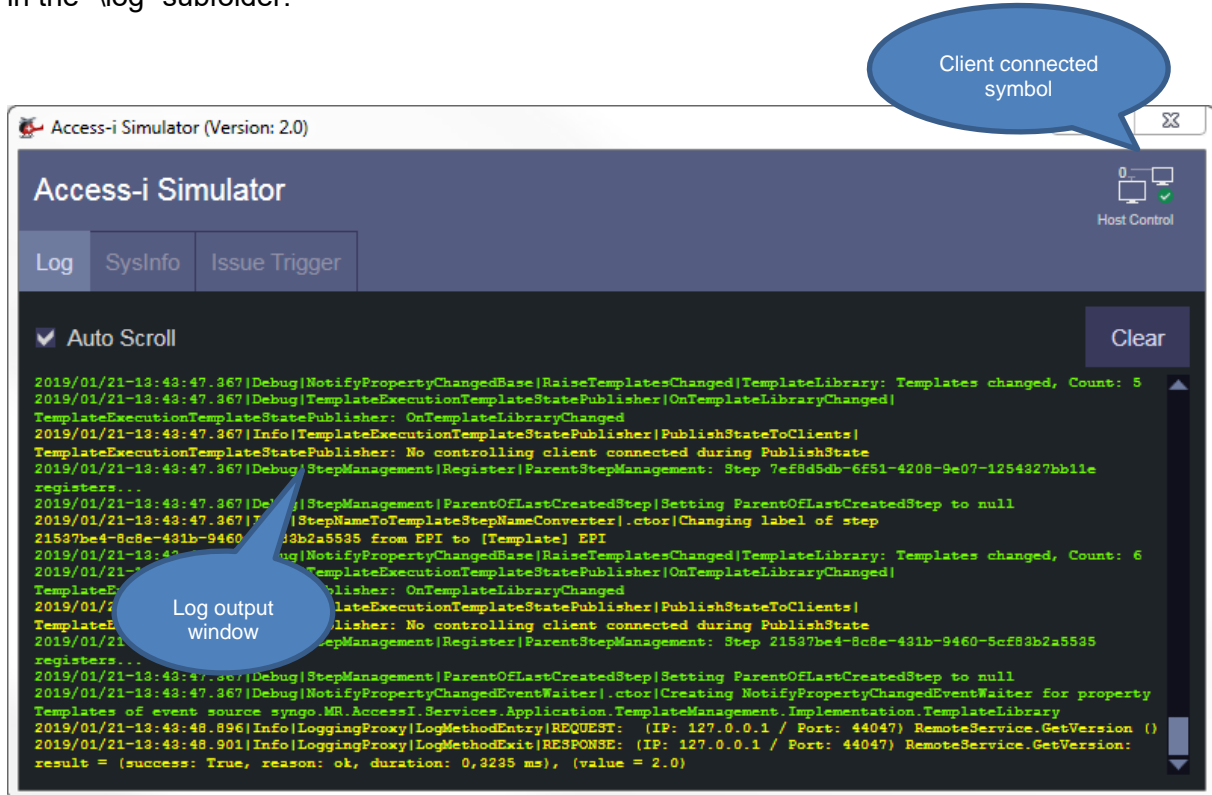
in the "\log" subfolder.

Client connected symbol

Access-i Simulator (Version: 2.0)

Access-i Simulator

0

Host Control

Log | SysInfo | Issue Trigger

Auto Scroll

Clear

2019/01/21-13:43:47.367|Debug|NotifyPropertyChangedBase|RaiseTemplatesChanged|TemplateLibrary: Templates changed, Count: 5
2019/01/21-13:43:47.367|Debug|TemplateExecutionTemplateStatePublisher|OnTemplateLibraryChanged|
TemplateExecutionTemplateStatePublisher: OnTemplateLibraryChanged
2019/01/21-13:43:47.367|Info|TemplateExecutionTemplateStatePublisher|PublishStateToClients|
TemplateExecutionTemplateStatePublisher: No controlling client connected during PublishState
2019/01/21-13:43:47.367|Debug|StepManagement|Register|ParentStepManagement: Step 7ef8d5db-6f51-4208-9e07-1254327bb11e
registers...
2019/01/21-13:43:47.367|Deb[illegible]|StepManagement|ParentOfLastCreatedStep|Setting ParentOfLastCreatedStep to null
2019/01/21-13:43:47.367|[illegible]|StepNameToTemplateStepNameConverter|.ctor|Changing label of step
21537be4-8c8e-431b-9460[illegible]3b2a5535 from EPI to [Template] EPI
2019/01/21-13:43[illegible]g|NotifyPropertyChangedBase|RaiseTemplatesChanged|TemplateLibrary: Templates changed, Count: 6
2019/01/21-1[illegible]TemplateExecutionTemplateStatePublisher|OnTemplateLibraryChanged|
TemplateE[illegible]blisher: OnTemplateLibraryChanged
2019/01/2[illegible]lateExecutionTemplateStatePublisher|PublishStateToClients|
TemplateE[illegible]blisher: No controlling client connected during PublishState
2019/01/21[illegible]epManagement|Register|ParentStepManagement: Step 21537be4-8c8e-431b-9460-5cf83b2a5535
registers...
2019/01/21-13:43:47.367|Debug|StepManagement|ParentOfLastCreatedStep|Setting ParentOfLastCreatedStep to null
2019/01/21-13:43:47.367|Debug|NotifyPropertyChangedEventWaiter|.ctor|Creating NotifyPropertyChangedEventWaiter for property
Templates of event source syngo.MR.AccessI.Services.Application.TemplateManagement.Implementation.TemplateLibrary
2019/01/21-13:43:48.896|Info|LoggingProxy|LogMethodEntry|REQUEST: (IP: 127.0.0.1 / Port: 44047) RemoteService.GetVersion ()
2019/01/21-13:43:48.901|Info|LoggingProxy|LogMethodExit|RESPONSE: (IP: 127.0.0.1 / Port: 44047) RemoteService.GetVersion:
result = (success: True, reason: ok, duration: 0,3235 ms), (value = 2.0)

Log output window